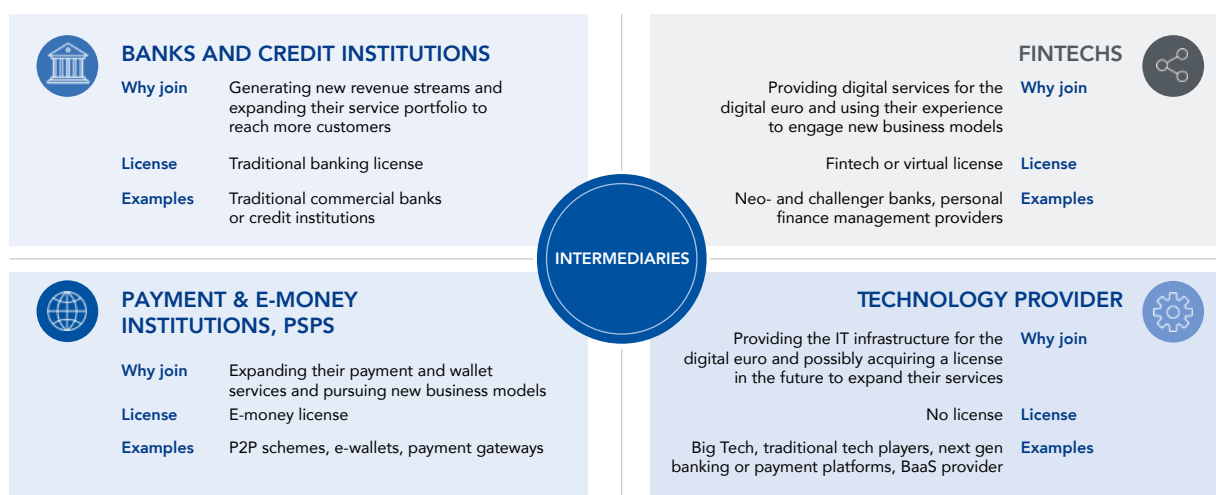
BANKS AND CREDIT INSTITUTIONS

Why join Generating new revenue streams and expanding their service portfolio to reach more customers

License Traditional banking license

Examples Traditional commercial banks or credit institutions

FINTECHS

Providing digital services for the digital euro and using their experience to engage new business models Why join

Fintech or virtual license License

Neo- and challenger banks, personal finance management providers Examples

INTERMEDIARIES

PAYMENT & E-MONEY INSTITUTIONS, PSPS

Why join Expanding their payment and wallet services and pursuing new business models

License E-money license

Examples P2P schemes, e-wallets, payment gateways

TECHNOLOGY PROVIDER

Providing the IT infrastructure for the digital euro and possibly acquiring a license in the future to expand their services Why join

No license License

Big Tech, traditional tech players, next gen banking or payment platforms, BaaS provider Examples